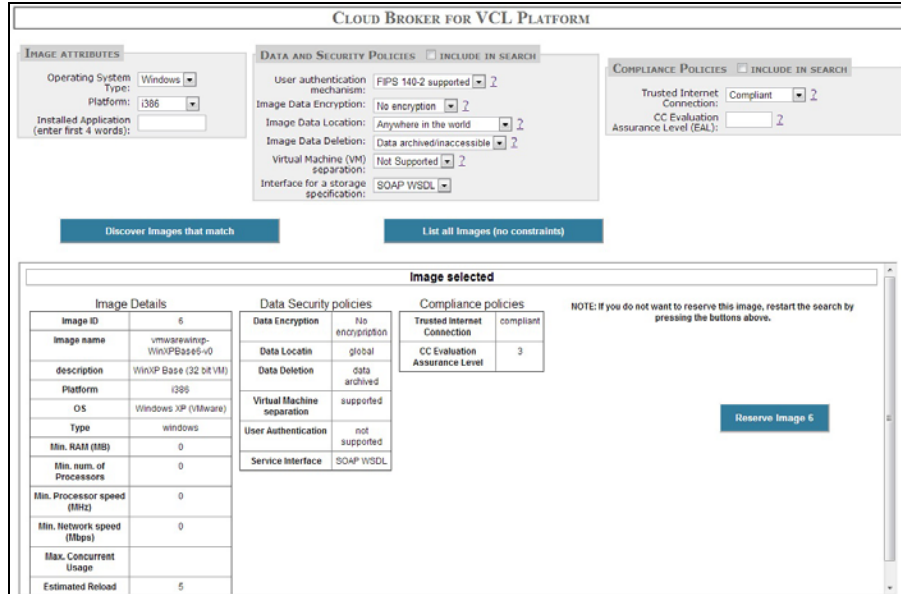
CLOUD BROKER FOR VCL PLATFORM

IMAGE ATTRIBUTES

Operating System Type: Windows

Platform: i386

Installed Application (enter first 4 words):

DATA AND SECURITY POLICIES ☐ INCLUDE IN SEARCH

User authentication mechanism: FIPS 140-2 supported ?

Image Data Encryption: No encryption ?

Image Data Location: Anywhere in the world ?

Image Data Deletion: Data archived/inaccessible ?

Virtual Machine (VM) separation: Not Supported ?

Interface for a storage specification: SOAP WSDL

COMPLIANCE POLICIES ☐ INCLUDE IN SEARCH

Trusted Internet Connection: Compliant ?

CC Evaluation Assurance Level (EAL): ?

Discover Images that match

List all Images (no constraints)

Image selected

Image Details

| Image ID | 6 |
|---|---|
| Image name | vmwarewinxp-WinXPBase6-v0 |
| description | WinXP Base (32 bit VM) |
| Platform | i386 |
| OS | Windows XP (VMware) |
| Type | windows |
| Min. RAM (MB) | 0 |
| Min. num. of Processors | 0 |
| Min. Processor speed (MHz) | 0 |
| Min. Network speed (Mbps) | 0 |
| Max. Concurrent Usage | |
| Estimated Reload | 5 |

Data Security policies

| Data Encryption | No encryption |
|---|---|
| Data Locatin | global |
| Data Deletion | data archived |
| Virtual Machine separation | supported |
| User Authentication | not supported |
| Service Interface | SOAP WSDL |

Compliance policies

| Trusted Internet Connection | compliant |
|---|---|
| CC Evaluation Assurance Level | 3 |

NOTE: If you do not want to reserve this image, restart the search by pressing the buttons above.

Reserve Image 6